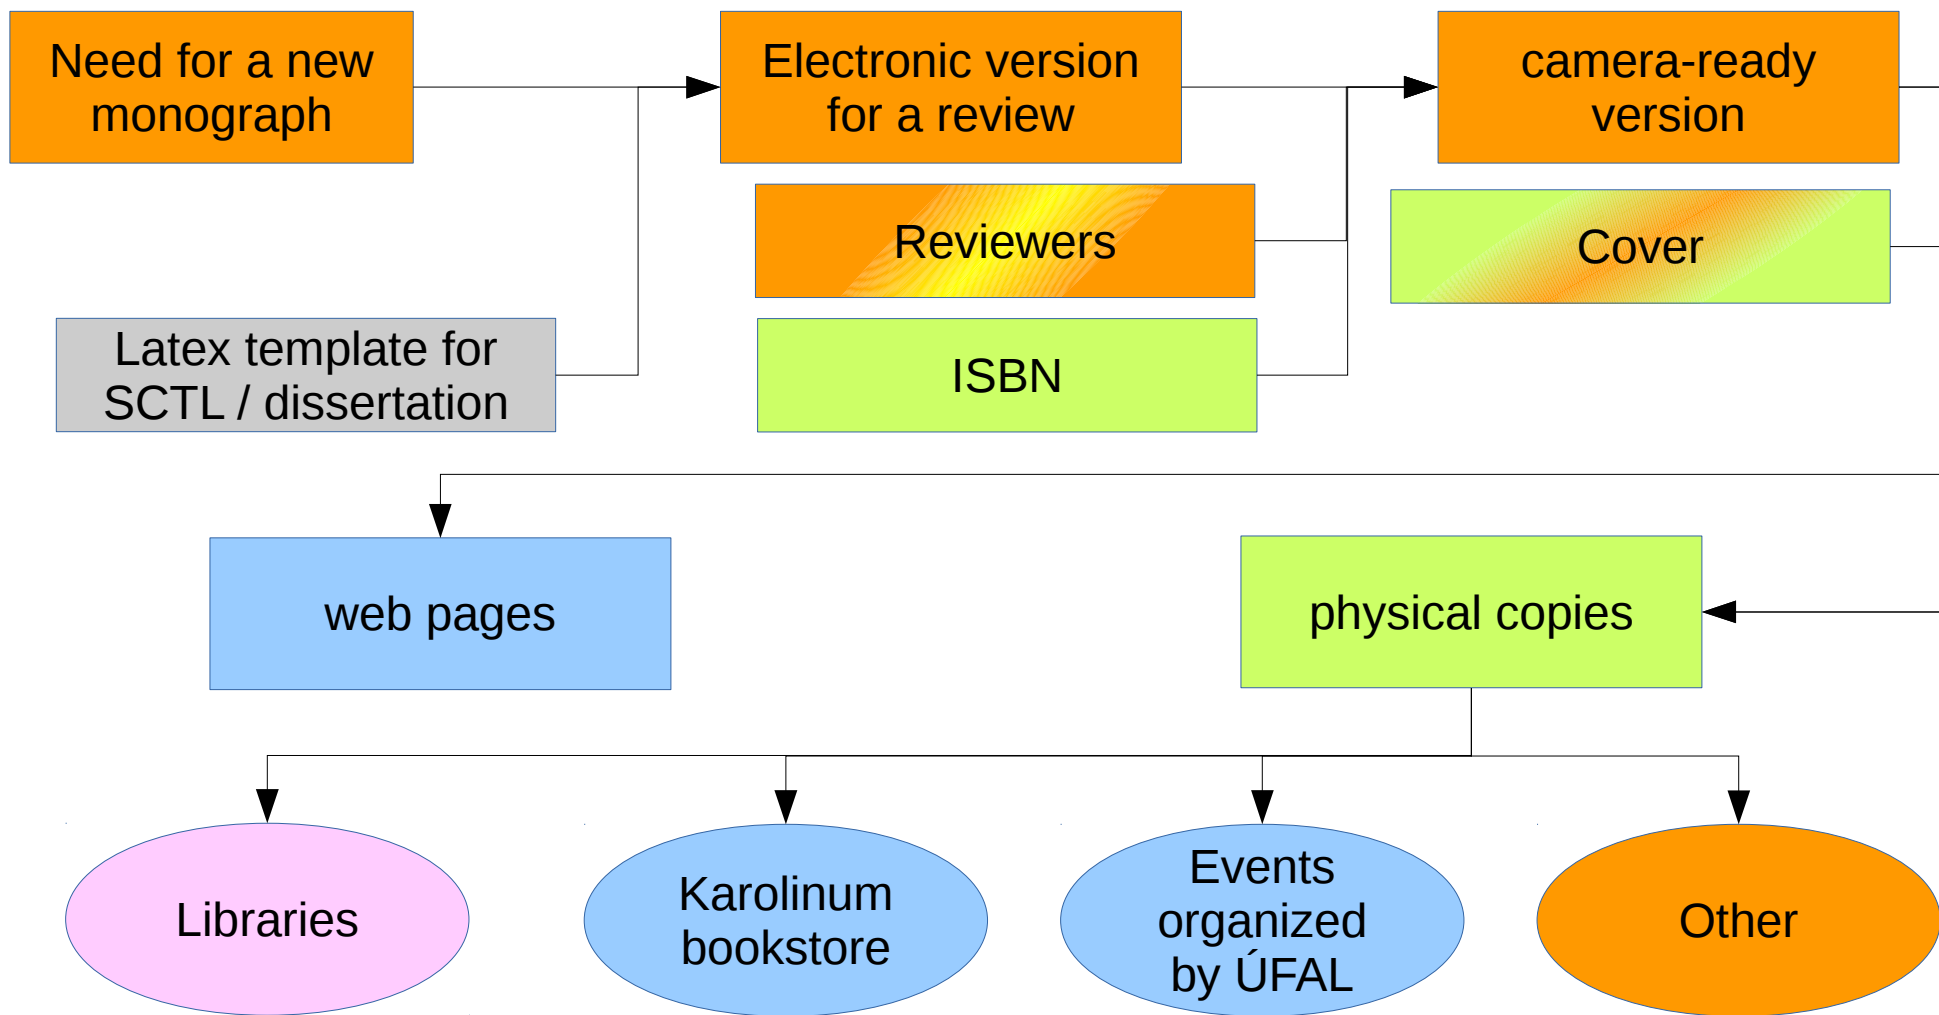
Need for a new monograph

Electronic version for a review

camera-ready version

Reviewers

Cover

Latex template for SCTL / dissertation

ISBN

web pages

physical copies

Libraries

Karolinum bookstore

Events organized by ÚFAL

Other